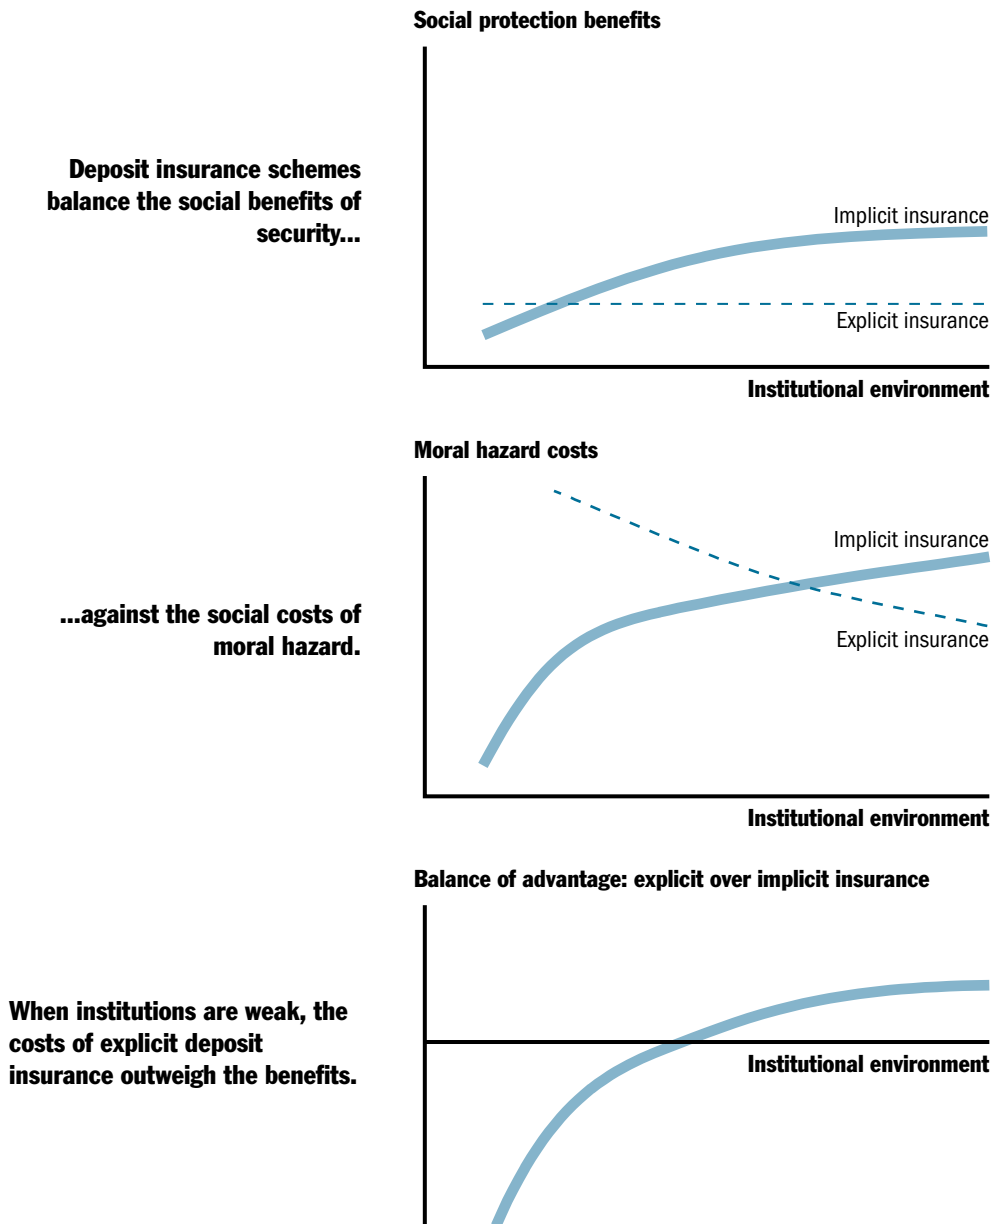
Social protection benefits

Deposit insurance schemes balance the social benefits of security...

Implicit insurance

Explicit insurance

Institutional environment

Moral hazard costs

Implicit insurance

...against the social costs of moral hazard.

Explicit insurance

Institutional environment

Balance of advantage: explicit over implicit insurance

When institutions are weak, the costs of explicit deposit insurance outweigh the benefits.

Institutional environment